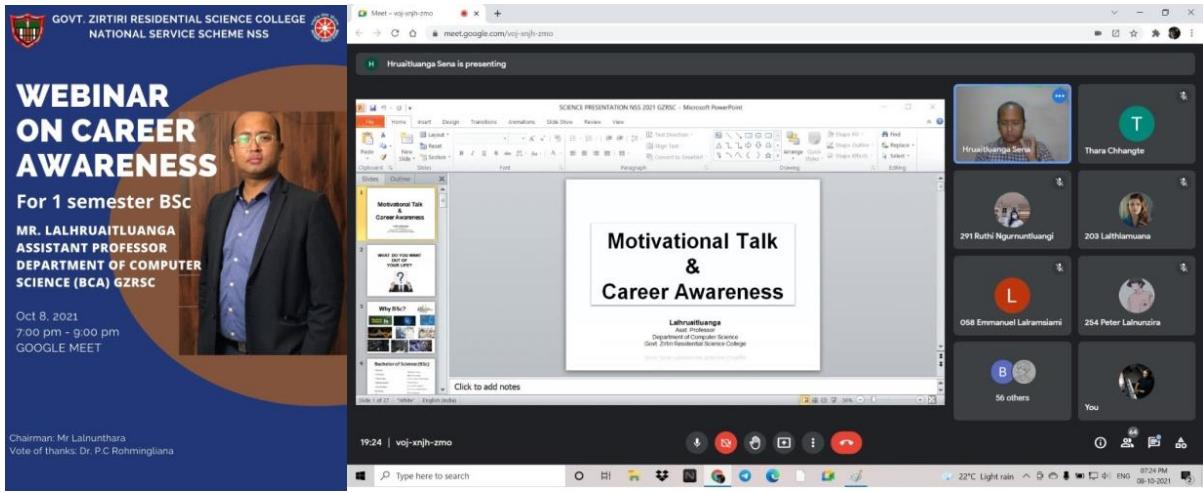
GOVT. ZIRTIRI RESIDENTIAL SCIENCE COLLEGE
NATIONAL SERVICE SCHEME NSS

WEBINAR ON CAREER AWARENESS

For 1 semester BSc

MR. LALHRUAITLUANGA
ASSISTANT PROFESSOR
DEPARTMENT OF COMPUTER SCIENCE (BCA) GZRSC

Oct 8, 2021
7:00 pm - 9:00 pm
GOOGLE MEET

Chairman: Mr Lalnunthara
Vote of thanks: Dr. P.C Rohmingliana

Meet – voj-xnjh-zmo

meet.google.com/voj-xnjh-zmo

H Hruaitluanga Sena is presenting

SCIENCE PRESENTATION NSS 2021 GZRSC - Microsoft PowerPoint

File Home Insert Design Transitions Animations Slide Show Review View

Paste Clipboard New Slide Layout Reset Section Slides Font Paragraph Drawing Arrange Quick Styles Shape Fill Shape Outline Shape Effects Find Replace Select Editing Text Direction Align Text Convert to SmartArt

Slides Outline

Motivational Talk & Career Awareness

WHAT DO YOU WANT OUT OF YOUR LIFE?

Why BSc?

Bachelor of Science (BSc)

Motivational Talk
&
Career Awareness

Lalhruaitluanga
Asst. Professor
Department of Computer Science
Govt. Zirtiri Residential Science College

Click to add notes

Slide 1 of 27 "White" English (India)

Hruaitluanga Sena
Thara Chhangte
291 Ruthi Ngurnuntluangi
203 Lalthlamuana
058 Emmanuel Lalramsiami
254 Peter Lalnunzira
56 others
You

19:24 | voj-xnjh-zmo

64

Type here to search

22°C Light rain ENG 07:24 PM 08-10-2021